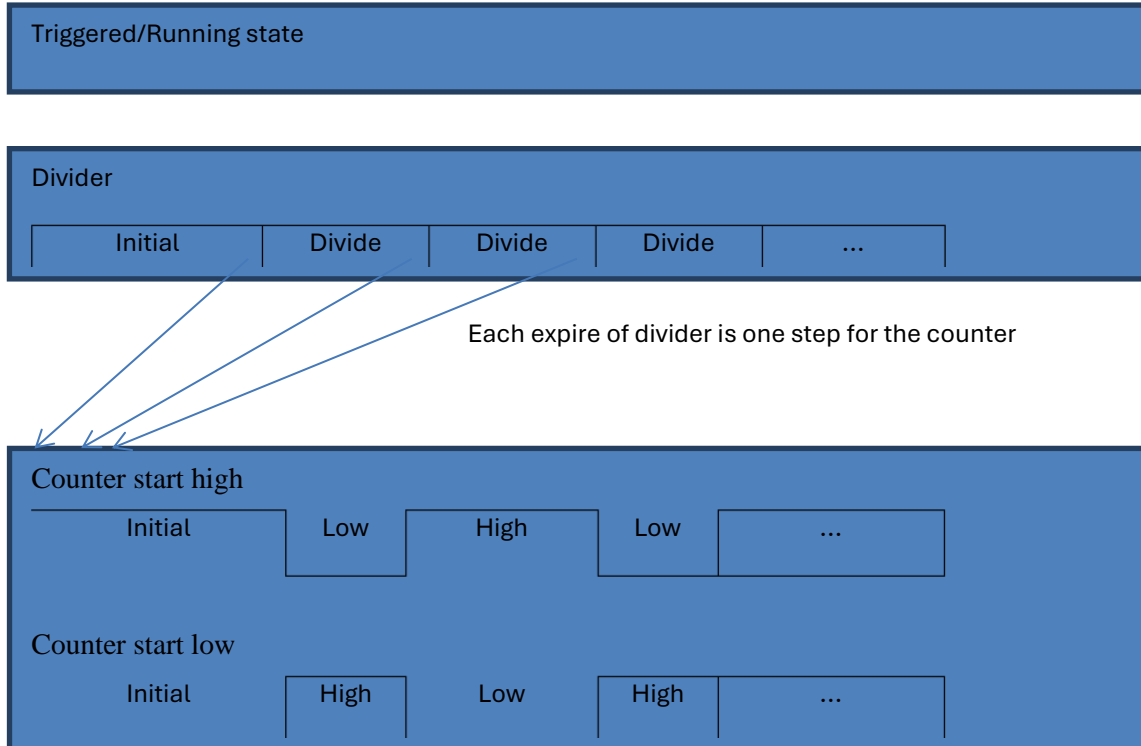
Triggered/Running state

Divider

Initial Divide Divide Divide ...

Each expire of divider is one step for the counter

Counter start high

Initial Low High Low ...

Counter start low

Initial High Low High ...